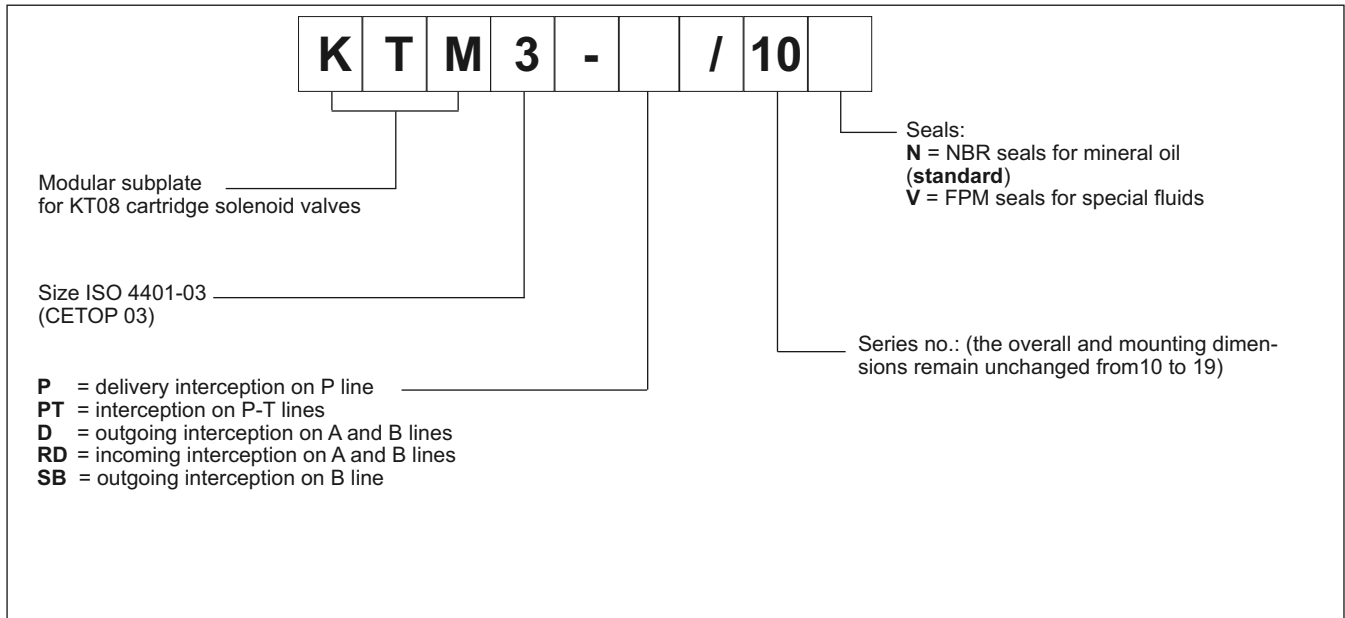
| K | T | M | 3 | - |  | / | 10 |  |
|---|---|---|---|---|---|---|---|---|

Seals:
N = NBR seals for mineral oil (standard)
V = FPM seals for special fluids

Modular subplate
for KT08 cartridge solenoid valves

Size ISO 4401-03
(CETOP 03)

Series no.: (the overall and mounting dimensions remain unchanged from10 to 19)

P = delivery interception on P line
PT = interception on P-T lines
D = outgoing interception on A and B lines
RD = incoming interception on A and B lines
SB = outgoing interception on B line